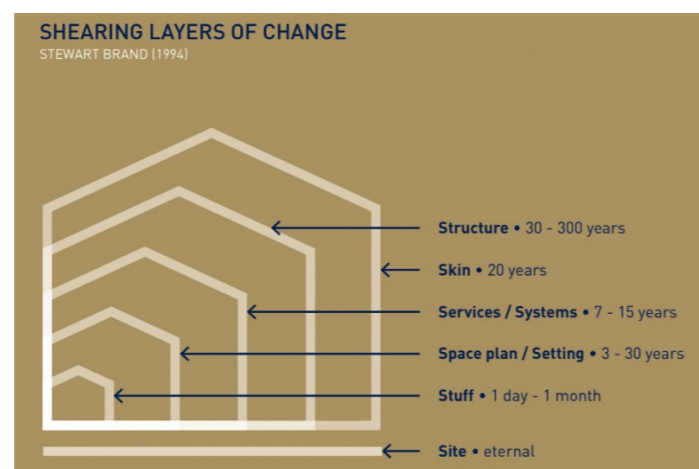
SHEARING LAYERS OF CHANGE
STEWART BRAND (1994)

Structure • 30 - 300 years

Skin • 20 years

Services / Systems • 7 - 15 years

Space plan / Setting • 3 - 30 years

Stuff • 1 day - 1 month

Site • eternal